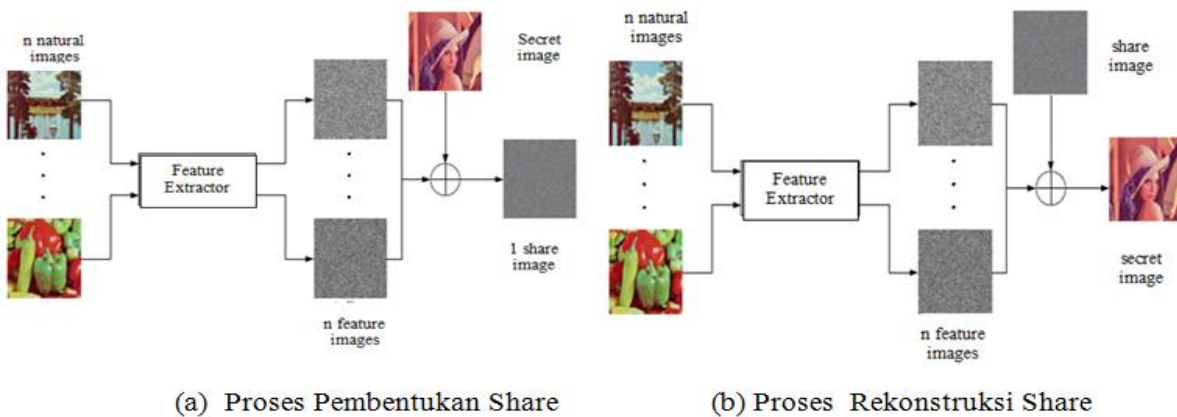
n natural images

Feature Extractor

Secret image

1 share image

n feature images

(a) Proses Pembentukan Share

n natural images

Feature Extractor

share image

secret image

n feature images

(b) Proses Rekonstruksi Share